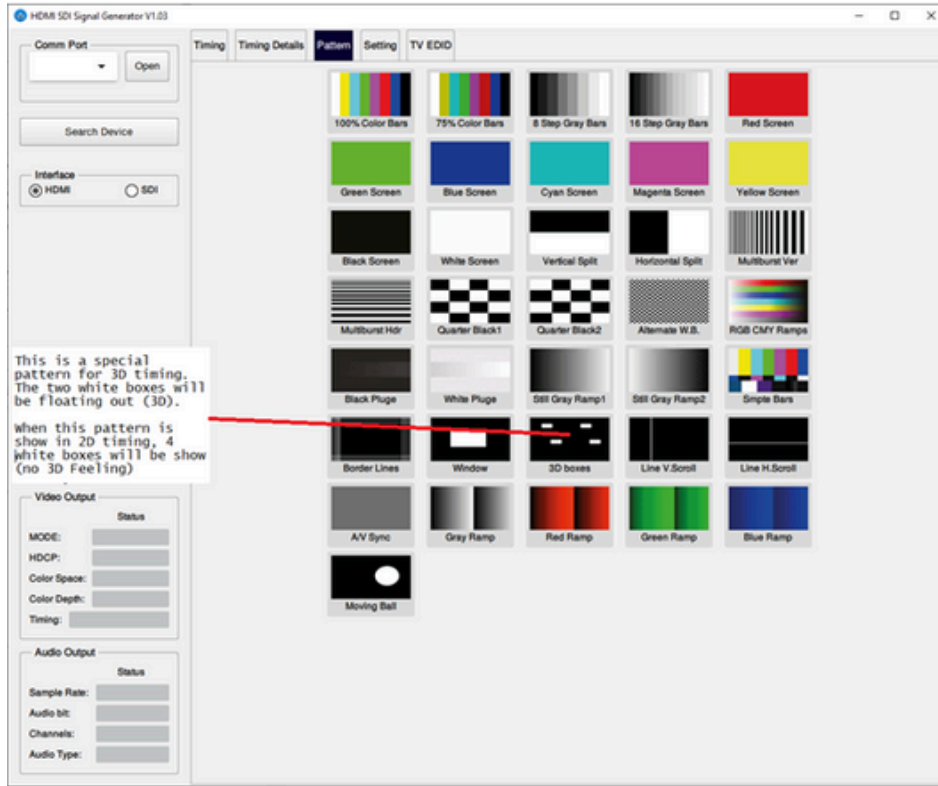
HDMI SDI Signal Generator V1.03

Comm Port

Open

Search Device

Interface

HDMI

SDI

Timing

Timing Details

Pattern

Setting

TV EDID

100% Color Bars

75% Color Bars

8 Step Gray Bars

16 Step Gray Bars

Red Screen

Green Screen

Blue Screen

Cyan Screen

Magenta Screen

Yellow Screen

Black Screen

White Screen

Vertical Split

Horizontal Split

Multiburst Ver

Multiburst Hdr

Quarter Black1

Quarter Black2

Alternate W.B.

RGB CMY Ramps

Black Pluge

White Pluge

Still Gray Ramp1

Still Gray Ramp2

Smple Bars

Border Lines

Window

3D boxes

Line V.Scroll

Line H.Scroll

A/V Sync

Gray Ramp

Red Ramp

Green Ramp

Blue Ramp

Moving Ball

This is a special pattern for 3D timing. The two white boxes will be floating out (3D).

When this pattern is show in 2D timing, 4 white boxes will be show (no 3D Feeling)

Video Output

Status

MODE:

HDCP:

Color Space:

Color Depth:

Timing:

Audio Output

Status

Sample Rate:

Audio bit:

Channels:

Audio Type: